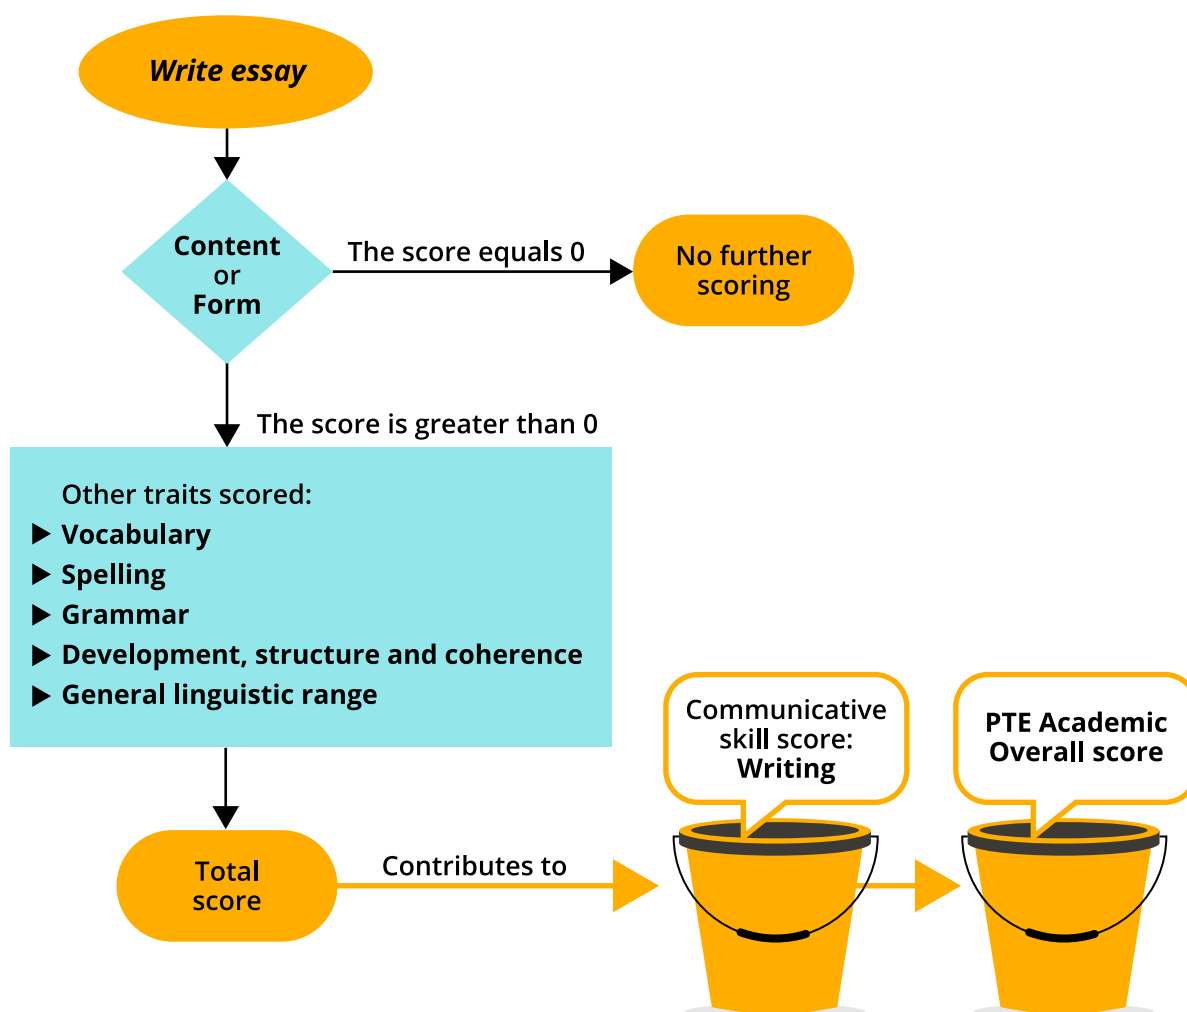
Write essay

Content
or
Form

The score equals 0

No further scoring

The score is greater than 0

Other traits scored:
▶ Vocabulary
▶ Spelling
▶ Grammar
▶ Development, structure and coherence
▶ General linguistic range

Communicative skill score:
Writing

PTE Academic
Overall score

Total score

Contributes to